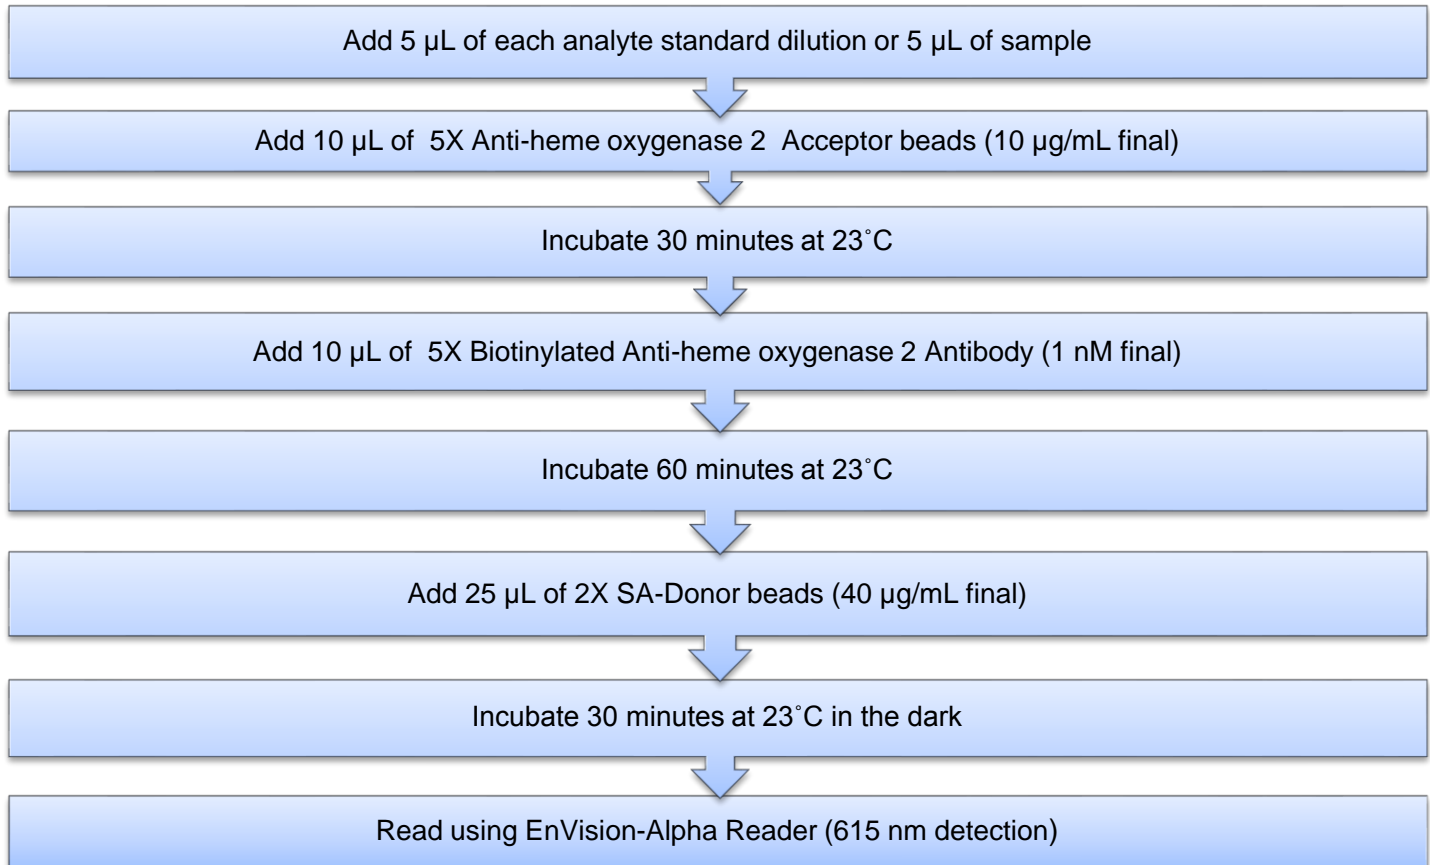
Add 5 µL of each analyte standard dilution or 5 µL of sample

Add 10 µL of 5X Anti-heme oxygenase 2 Acceptor beads (10 µg/mL final)

Incubate 30 minutes at 23˚C

Add 10 µL of 5X Biotinylated Anti-heme oxygenase 2 Antibody (1 nM final)

Incubate 60 minutes at 23˚C

Add 25 µL of 2X SA-Donor beads (40 µg/mL final)

Incubate 30 minutes at 23˚C in the dark

Read using EnVision-Alpha Reader (615 nm detection)